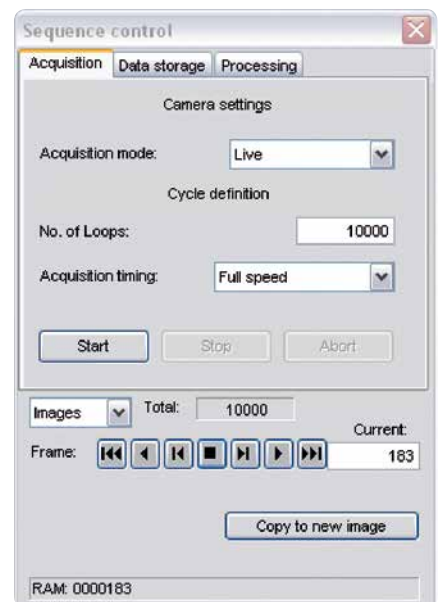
Sequence control

Acquisition | Data storage | Processing

Camera settings

Acquisition mode: Live

Cycle definition

No. of Loops: 10000

Acquisition timing: Full speed

Start | Stop | Abort

Images | Total: 10000

Current:

Frame: 183

Copy to new image

RAM: 0000183